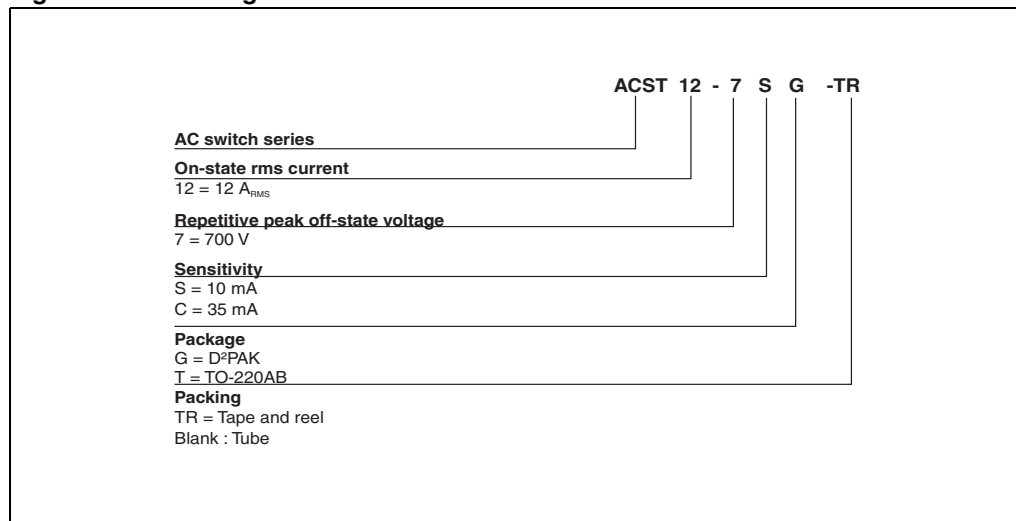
ACST 12 - 7 S G -TR

AC switch series

On-state rms current
12 = 12 $A_{RMS}$

Repetitive peak off-state voltage
7 = 700 V

Sensitivity
S = 10 mA
C = 35 mA

Package
G = $D^2PAK$
T = TO-220AB

Packing
TR = Tape and reel
Blank : Tube